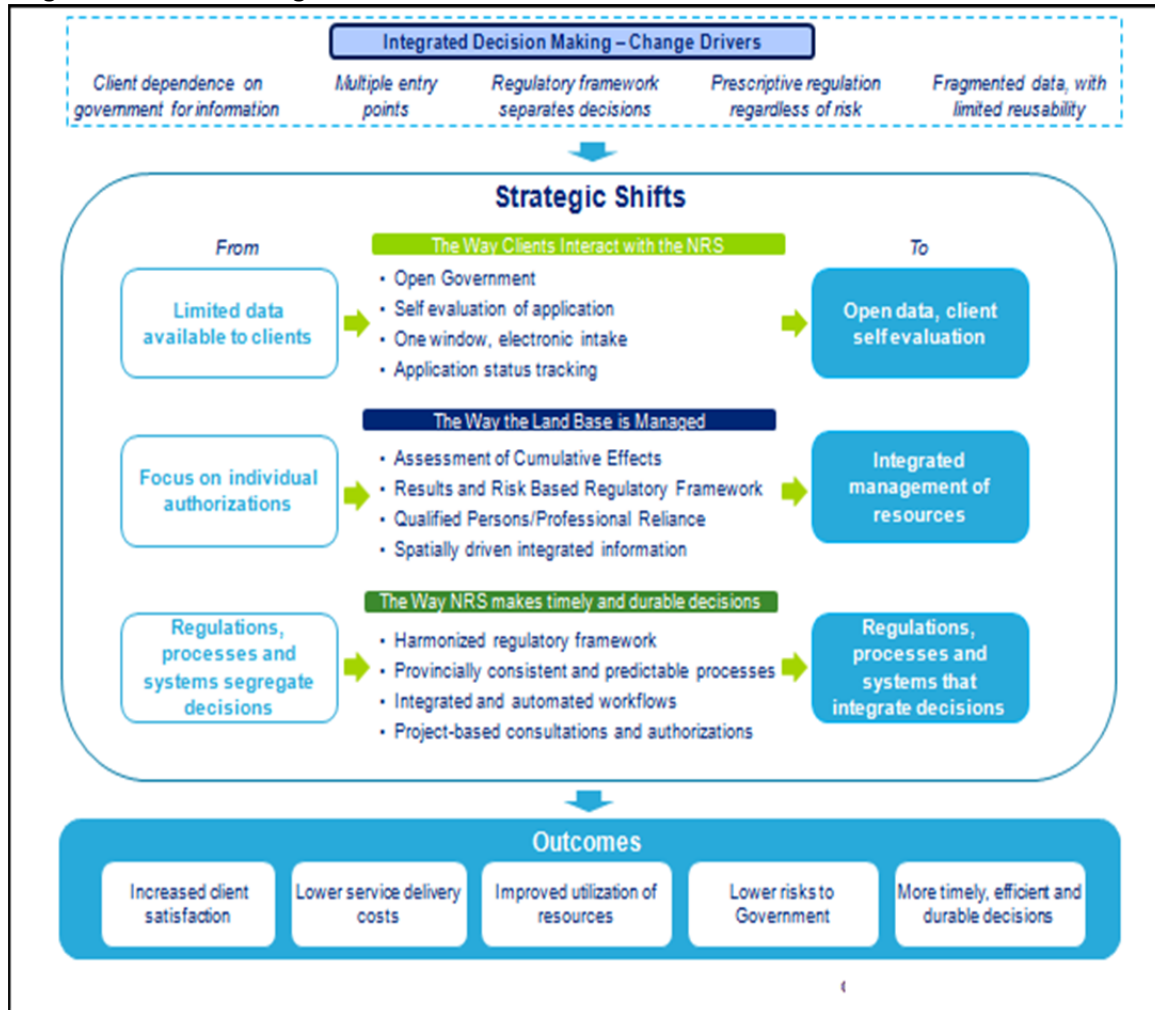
Integrated Decision Making – Change Drivers

Client dependence on government for information

Multiple entry points

Regulatory framework separates decisions

Prescriptive regulation regardless of risk

Fragmented data, with limited reusability

Strategic Shifts

From

To

The Way Clients Interact with the NRS

Limited data available to clients

- Open Government
- Self evaluation of application
- One window, electronic intake
- Application status tracking

Open data, client self evaluation

The Way the Land Base is Managed

Focus on individual authorizations

- Assessment of Cumulative Effects
- Results and Risk Based Regulatory Framework
- Qualified Persons/Professional Reliance
- Spatially driven integrated information

Integrated management of resources

The Way NRS makes timely and durable decisions

Regulations, processes and systems segregate decisions

- Harmonized regulatory framework
- Provincially consistent and predictable processes
- Integrated and automated workflows
- Project-based consultations and authorizations

Regulations, processes and systems that integrate decisions

Outcomes

Increased client satisfaction

Lower service delivery costs

Improved utilization of resources

Lower risks to Government

More timely, efficient and durable decisions